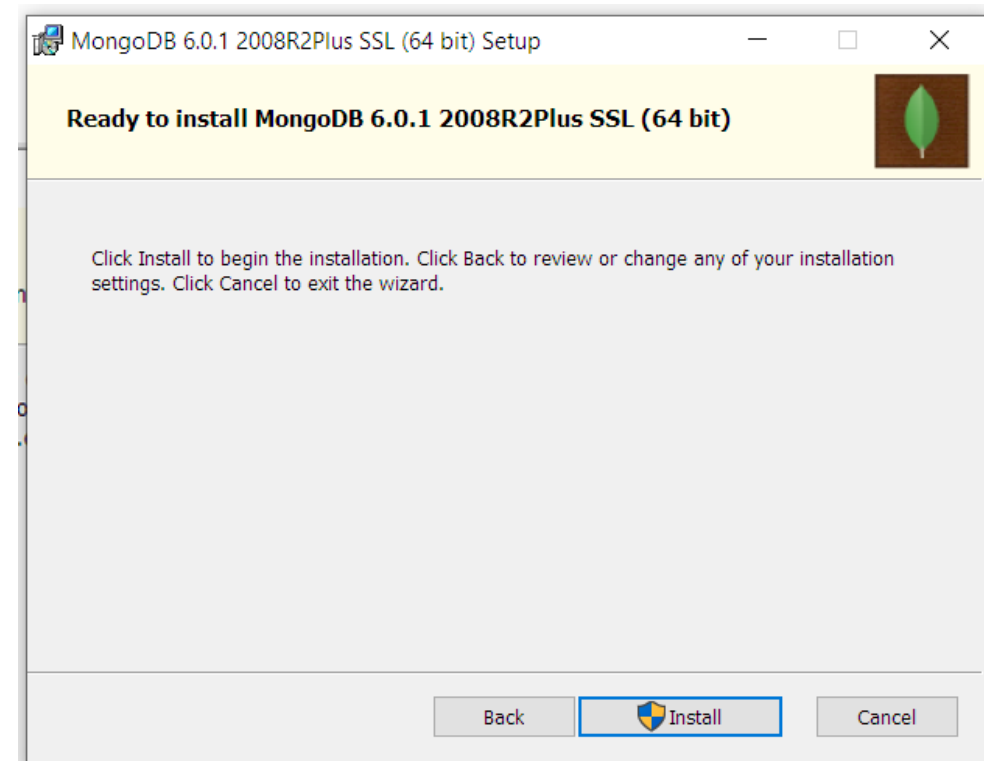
MongoDB 6.0.1 2008R2Plus SSL (64 bit) Setup

Ready to install MongoDB 6.0.1 2008R2Plus SSL (64 bit)

Click Install to begin the installation. Click Back to review or change any of your installation settings. Click Cancel to exit the wizard.

Back Install Cancel